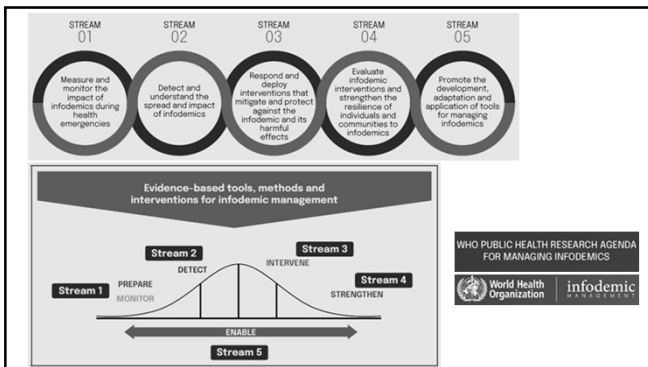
STREAM 01
Measure and monitor the impact of infodemics during health emergencies

STREAM 02
Detect and understand the spread and impact of infodemics

STREAM 03
Respond and deploy interventions that mitigate and protect against the infodemic and its harmful effects

STREAM 04
Evaluate infodemic interventions and strengthen the resilience of individuals and communities to infodemics

STREAM 05
Promote the development, adaptation and application of tools for managing infodemics

Evidence-based tools, methods and interventions for infodemic management

Stream 2
Stream 3
Stream 1
PREPARE
MONITOR
DETECT
INTERVENE
Stream 4
STRENGTHEN
ENABLE
Stream 5

WHO PUBLIC HEALTH RESEARCH AGENDA FOR MANAGING INFODEMICS

World Health Organization | infodemic MANAGEMENT